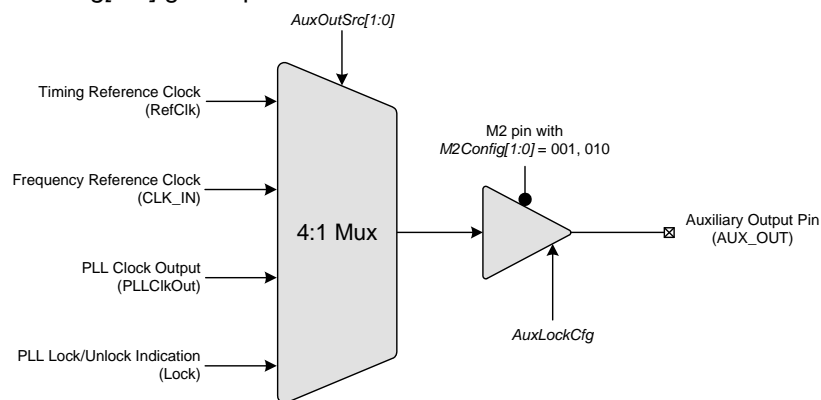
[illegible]

AuxOutSrc[1:0]

Timing Reference Clock (RefClk)

Frequency Reference Clock (CLK_IN)

PLL Clock Output (PLLClkOut)

PLL Lock/Unlock Indication (Lock)

4:1 Mux

M2 pin with M2Config[1:0] = 001, 010

Auxiliary Output Pin (AUX_OUT)

AuxLockCfg